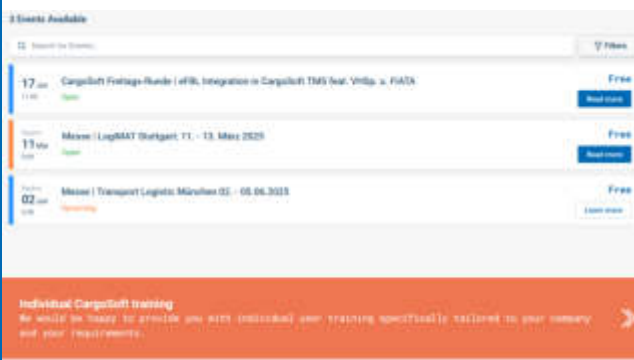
3 Events Available

Search for Events...

Filters

17 Jan
11:00

CargoSoft Freitags-Runde | eFBL Integration in CargoSoft TMS feat. VHSp. u. FIATA

Open

Free

Read more

Begins
11 Mar
0:00

Messe | LogiMAT Stuttgart: 11. - 13. März 2025

Open

Free

Read more

Begins
02 Jun
0:00

Messe | Transport Logistic München 02. - 05.06.2025

Upcoming

Free

Learn more

Individual CargoSoft training

We would be happy to provide you with individual your training specifically tailored to your company and your requirements.